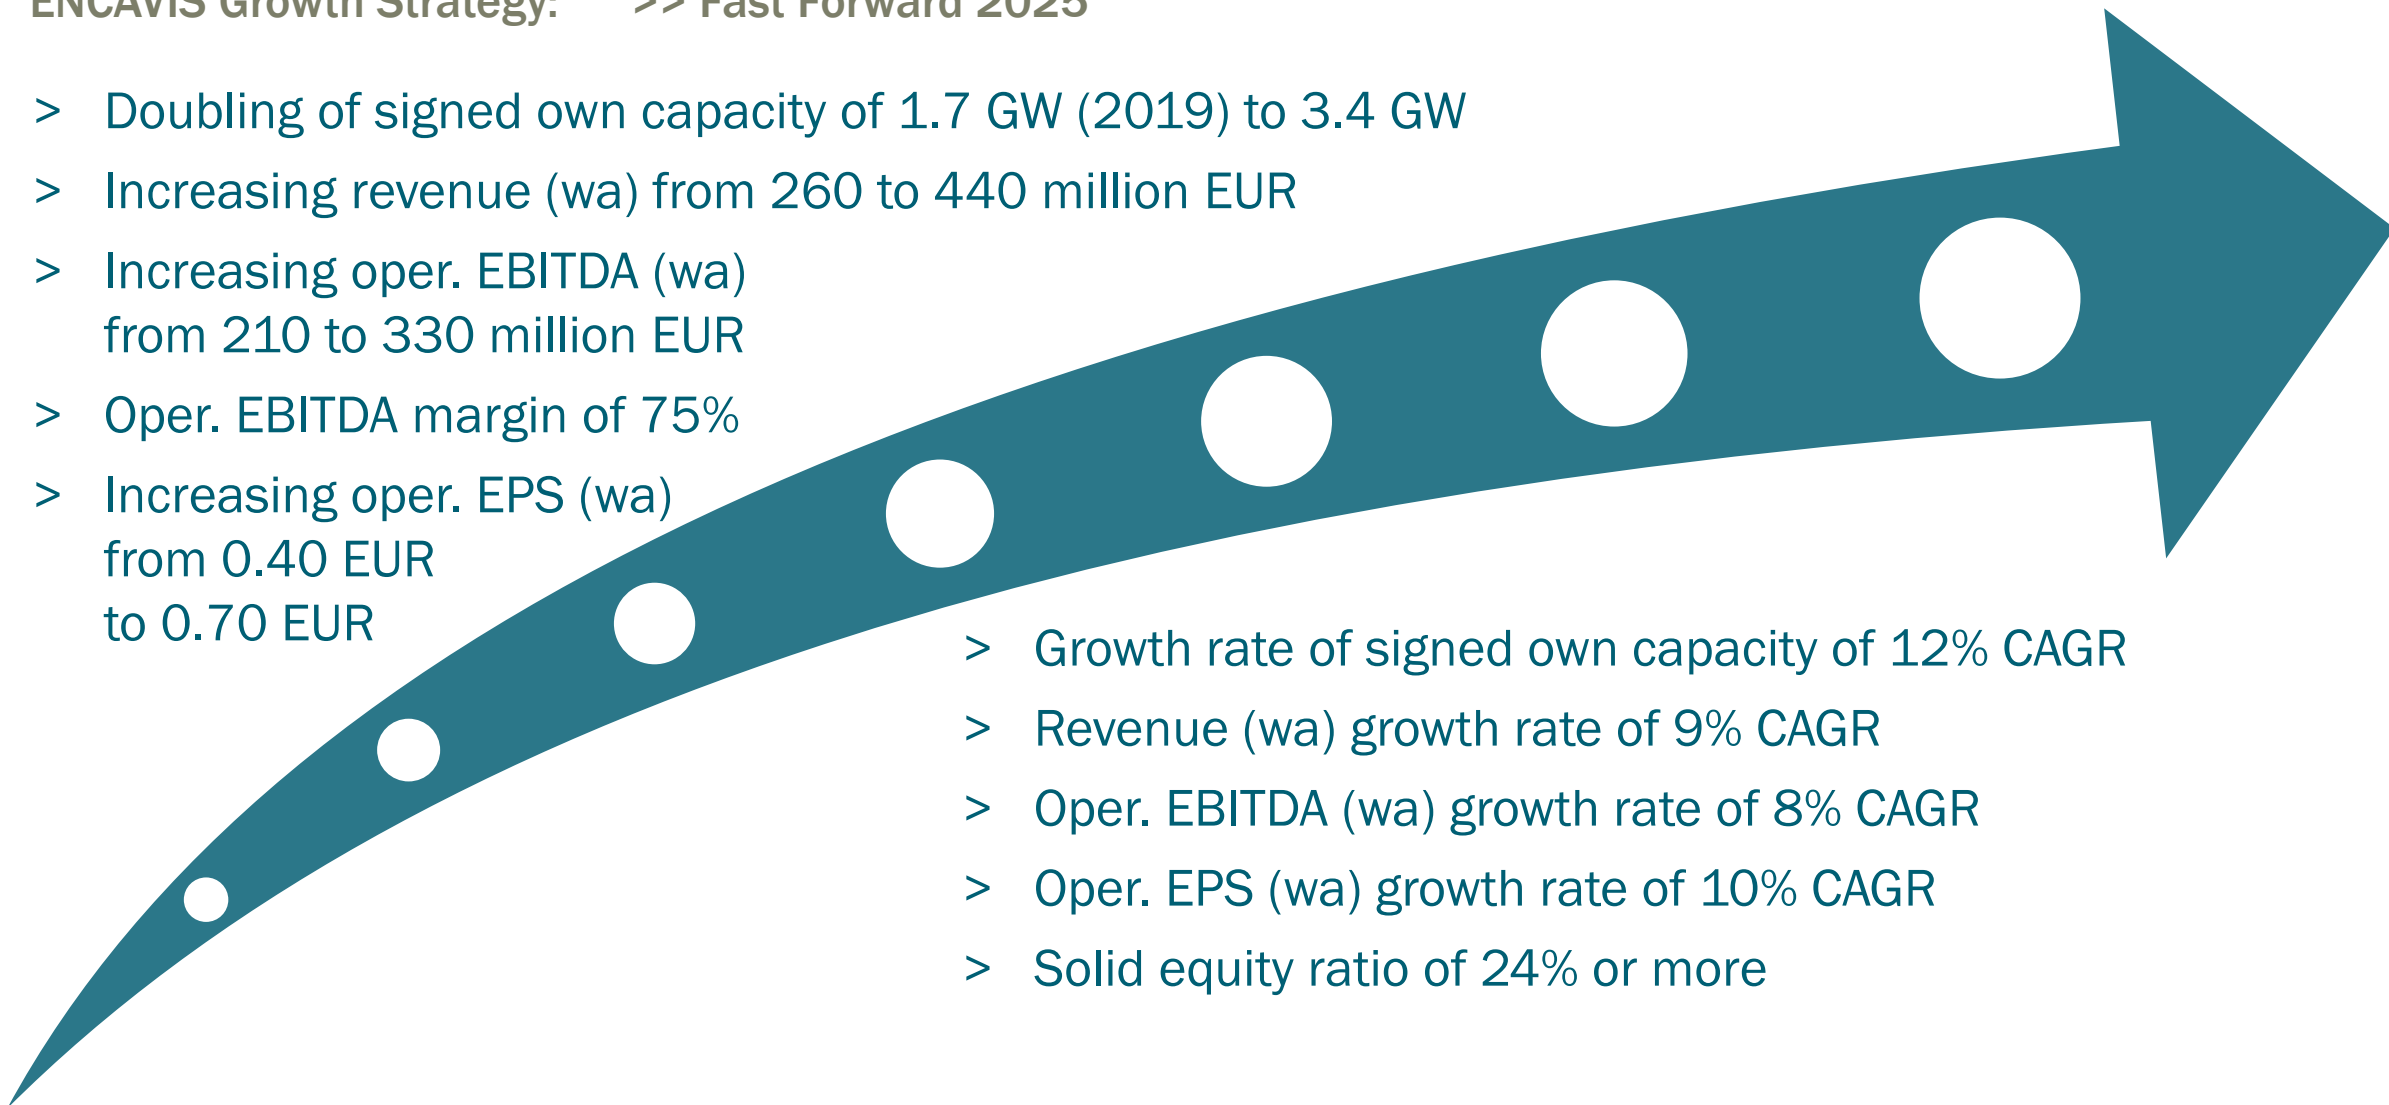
ENCAVIS Growth Strategy: >> Fast Forward 2025

> Doubling of signed own capacity of 1.7 GW (2019) to 3.4 GW

> Increasing revenue (wa) from 260 to 440 million EUR

> Increasing oper. EBITDA (wa) from 210 to 330 million EUR

> Oper. EBITDA margin of 75%

> Increasing oper. EPS (wa) from 0.40 EUR to 0.70 EUR

> Growth rate of signed own capacity of 12% CAGR

> Revenue (wa) growth rate of 9% CAGR

> Oper. EBITDA (wa) growth rate of 8% CAGR

> Oper. EPS (wa) growth rate of 10% CAGR

> Solid equity ratio of 24% or more